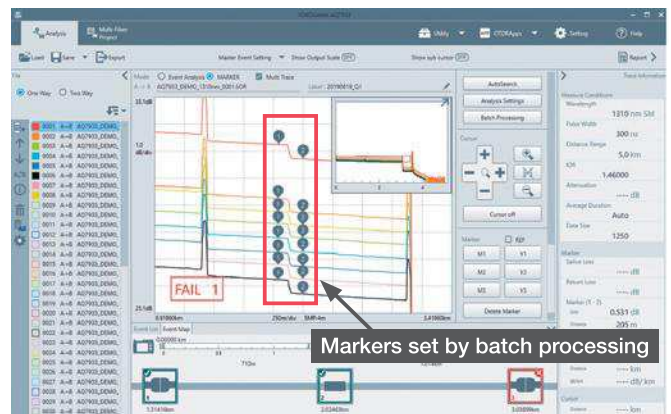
YOKOGAWA AQ7933

Analysis

Multi Fibers Project

Utility

OTDRApps

Setting

Help

Load

Save

Export

Marker Event Setting

Show Output Scale

Show sub cursor

Report

File

One Way

Two Way

0001 A→B AQ7933_DEMO_

0002 A→B AQ7933_DEMO_

0003 A→B AQ7933_DEMO_

0004 A→B AQ7933_DEMO_

0005 A→B AQ7933_DEMO_

0006 A→B AQ7933_DEMO_

0007 A→B AQ7933_DEMO_

0008 A→B AQ7933_DEMO_

0009 A→B AQ7933_DEMO_

0010

0011

0012

0013

0014

0015

0016

0017

0018

0019

0020

0021

0022

0023

0024

0025

0026

0027

0028

0029

0030

Mode

Event Analysis

MARKER

Multi Trace

AQ7933_DEMO_1310nm_0001.SOR

Label 20180816_Q1

1.0 dB/div

FAIL 1

250m/div

5MP/div

Event List

Event Map

0.00000 km

710m

1.31416km

2.03403km

3.02839km

AutoSearch

Analysis Settings

Batch Processing

Cursor

Cursor off

Marker

M1

M2

M3

Y1

Y2

Y3

Delete Marker

Trace Information

Measure Conditions

Wavelength

1310 nm SM

Pulse Width

300 ns

Distance Range

5.0 km

IOR

1.46000

Attenuation

---- dB

Average Duration

Auto

Data Size

1250

Marker

Splice Loss

---- dB

Return Loss

---- dB

Marker (1 - 2)

0.531 dB

205 m

---- km

---- km

Markers set by batch processing